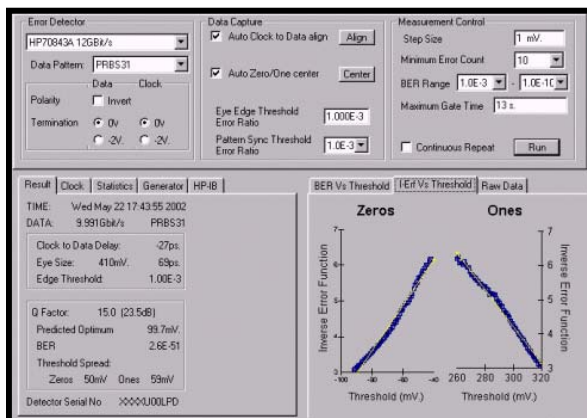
Error Detector
HP70843A 12GBit/s
Data Pattern: PRBS31
Data Clock
Polarity Invert
Termination 0V 0V
-2V. -2V.

Data Capture
Auto Clock to Data align Align
Auto Zero/One center Center
Eye Edge Threshold Error Ratio 1.000E-3
Pattern Sync Threshold Error Ratio 1.0E-3

Measurement Control
Step Size 1 mV.
Minimum Error Count 10
BER Range 1.0E-3 - 1.0E-10
Maximum Gate Time 13 s.
Continuous Repeat Run

Result | Clock | Statistics | Generator | HP-IB

TIME: Wed May 22 17:43:55 2002
DATA: 9.991Gbit/s PRBS31

Clock to Data Delay: -27ps.
Eye Size: 410mV. 69ps.
Edge Threshold: 1.00E-3

Q Factor: 15.0 (23.5dB)
Predicted Optimum 99.7mV.
BER 2.6E-51
Threshold Spread:
Zeros 50mV Ones 59mV

Detector Serial No XXXXU00LPD

BER Vs Threshold | I-Erf Vs Threshold | Raw Data

Zeros
Ones
Inverse Error Function
Inverse Error Function
7 6 5 4 3
7 6 5 4 3
-100 -80 -60 -40
260 280 300 320
Threshold (mV.)
Threshold (mV.)